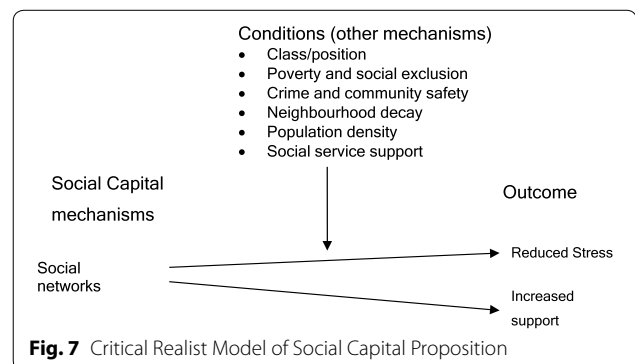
Conditions (other mechanisms)

- Class/position
- Poverty and social exclusion
- Crime and community safety
- Neighbourhood decay
- Population density
- Social service support

Social Capital mechanisms

Outcome

Social networks

Reduced Stress

Increased support

**Fig. 7** Critical Realist Model of Social Capital Proposition